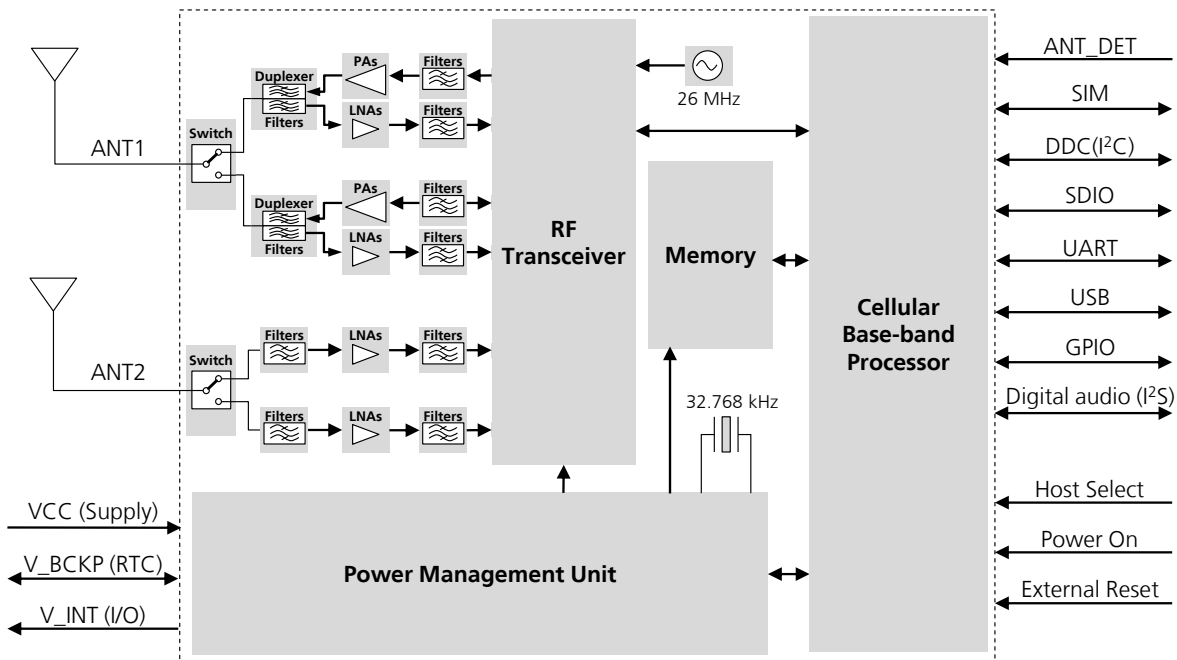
ANT1

ANT2

Switch

Switch

Duplexer
Filters

PAs

Filters

LNAs

Filters

Duplexer
Filters

PAs

Filters

LNAs

Filters

Filters

LNAs

Filters

Filters

LNAs

Filters

RF
Transceiver

26 MHz

Memory

32.768 kHz

Cellular
Base-band
Processor

ANT_DET

SIM

DDC(I$^2$C)

SDIO

UART

USB

GPIO

Digital audio (I$^2$S)

Host Select

Power On

External Reset

VCC (Supply)

V_BCKP (RTC)

V_INT (I/O)

Power Management Unit